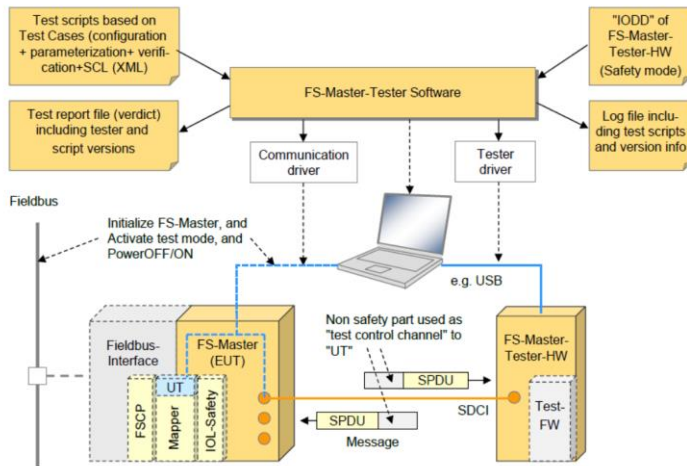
Test scripts based on Test Cases (configuration + parameterization+ verification+SCL (XML)

"IODD" of FS-Master-Tester-HW (Safety mode)

FS-Master-Tester Software

Test report file (verdict) including tester and script versions

Log file including test scripts and version info

Communication driver

Tester driver

Fieldbus

Initialize FS-Master, and Activate test mode, and PowerOFF/ON

e.g. USB

Non safety part used as "test control channel" to "UT"

Fieldbus-Interface

FS-Master (EUT)

UT

FSCP

Mapper

IOL-Safety

SPDU

SPDU

Message

SDCI

FS-Master-Tester-HW

Test-FW